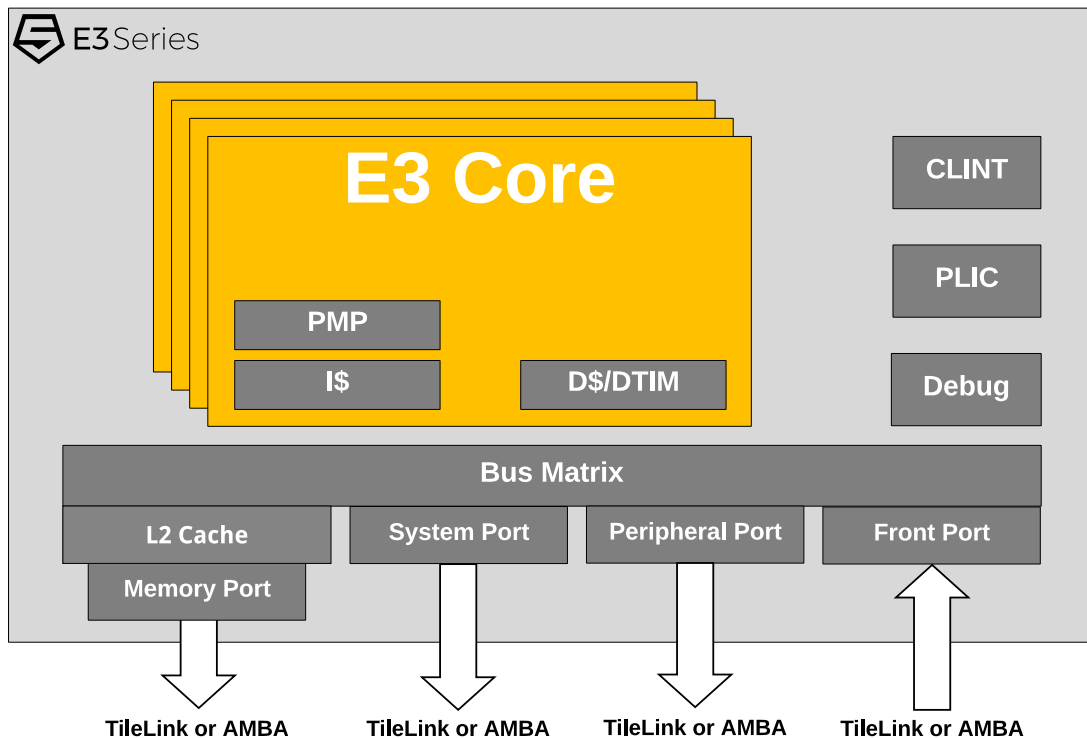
E3 Series

E3 Core

PMP

I$

D$/DTIM

CLINT

PLIC

Debug

Bus Matrix

L2 Cache

Memory Port

System Port

Peripheral Port

Front Port

TileLink or AMBA

TileLink or AMBA

TileLink or AMBA

TileLink or AMBA